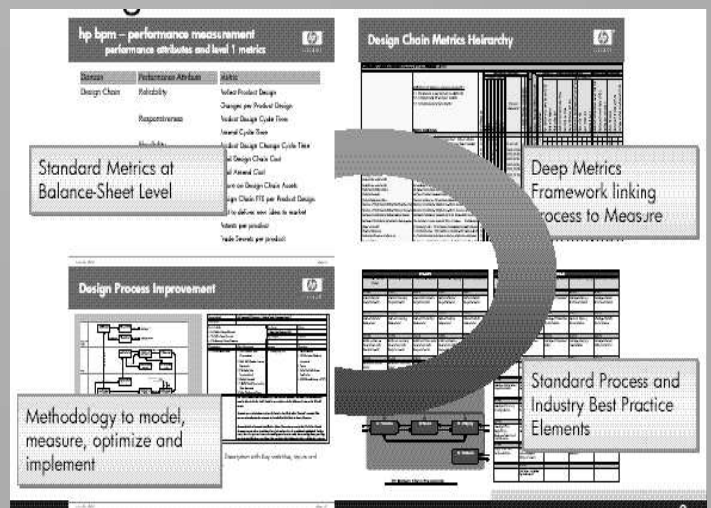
hp bpm – performance measurement
performance attributes and level 1 metrics

| Domain | Performance Attribute | Metric |
|---|---|---|
| Design Chain | Reliability | Defect Product Design |
| | | Changes per Product Design |
| | Responsiveness | Product Design Cycle Time |
| | | Internal Cycle Time |
| | | Product Design Change Cycle Time |
| | | Design Chain Cost |
| | | Internal Cost |
| | | Return on Design Chain Assets |
| | | Design Chain FTE per Product Design |
| | | Time to deliver new idea to market |
| | | Patents per product |
| | | Trade Secrets per product |

Standard Metrics at Balance-Sheet Level

Design Chain Metrics Heirarchy

Deep Metrics Framework linking process to Measure

Design Process Improvement

Methodology to model, measure, optimize and implement

Standard Process and Industry Best Practice Elements